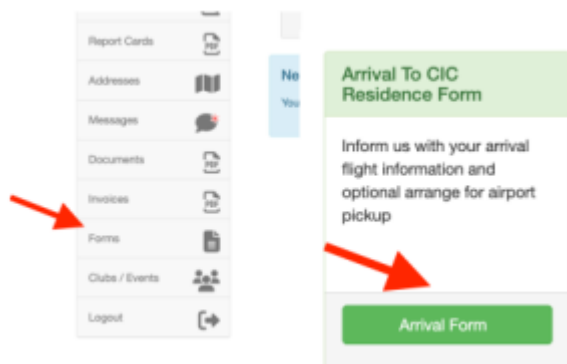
Report Cards
PDF
Addresses
Messages
Documents
PDF
Invoices
PDF
Forms
Clubs / Events
Logout

Ne
You

Arrival To CIC Residence Form

Inform us with your arrival flight information and optional arrange for airport pickup

Arrival Form